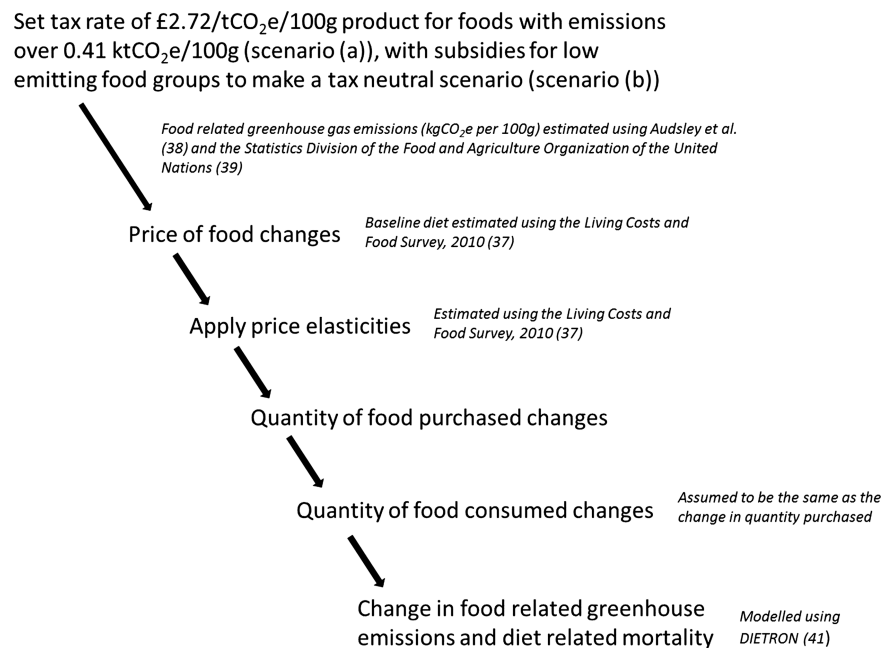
Set tax rate of £2.72/tCO$_2$e/100g product for foods with emissions over 0.41 ktCO$_2$e/100g (scenario (a)), with subsidies for low emitting food groups to make a tax neutral scenario (scenario (b))

Food related greenhouse gas emissions (kgCO$_2$e per 100g) estimated using Audsley et al. (38) and the Statistics Division of the Food and Agriculture Organization of the United Nations (39)

Price of food changes

Baseline diet estimated using the Living Costs and Food Survey, 2010 (37)

Apply price elasticities

Estimated using the Living Costs and Food Survey, 2010 (37)

Quantity of food purchased changes

Quantity of food consumed changes

Assumed to be the same as the change in quantity purchased

Change in food related greenhouse emissions and diet related mortality

Modelled using DIETRON (41)